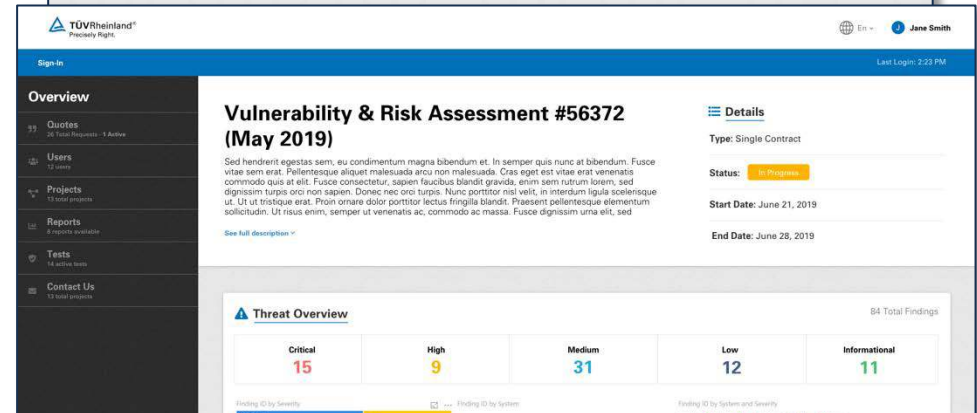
TÜVRheinland®
Precisely Right.

En

Jane Smith

Sign-In

Last Login: 2:23 PM

Overview

Quotes
26 Total Requests · 1 Active

Users
12 users

Projects
13 total projects

Reports
8 reports available

Tests
14 active tests

Contact Us
13 total projects

Vulnerability & Risk Assessment #56372 (May 2019)

Sed hendrerit egestas sem, eu condimentum magna bibendum et. In semper quis nunc at bibendum. Fusce vitae sem erat. Pellentesque aliquet malesuada arcu non malesuada. Cras eget est vitae erat venenatis commodo quis at elit. Fusce consectetur, sapien faucibus blandit gravida, enim sem rutrum lorem, sed dignissim turpis orci non sapien. Donec nec orci turpis. Nunc porttitor nisl velit, in interdum ligula scelerisque ut. Ut ut tristique erat. Proin ornare dolor porttitor lectus fringilla blandit. Praesent pellentesque elementum sollicitudin. Ut risus enim, semper ut venenatis ac, commodo ac massa. Fusce dignissim urna elit, sed

See full description

Details

Type: Single Contract

Status: In Progress

Start Date: June 21, 2019

End Date: June 28, 2019

Threat Overview

84 Total Findings

| Critical | High | Medium | Low | Informational |
|---|---|---|---|---|
| 15 | 9 | 31 | 12 | 11 |

Finding ID by Severity

Finding ID by System

Finding ID by System and Severity